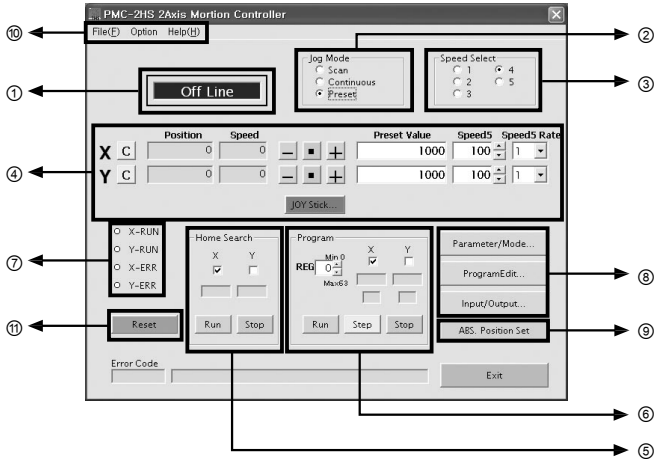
PMC-2HS 2Axis Mortion Controller

⑩ File(F) Option Help(H)

Jog Mode
Scan
Continuous
Preset
②

Speed Select
1 4
2 5
3
③

① Off Line

| | | Position | Speed | | | | Preset Value | Speed5 | Speed5 Rate |
|---|---|---|---|---|---|---|---|---|---|
| X | C | 0 | 0 | — | ■ | + | 1000 | 100 | 1 |
| Y | C | 0 | 0 | — | ■ | + | 1000 | 100 | 1 |

④

JOY Stick...

X-RUN
Y-RUN
X-ERR
Y-ERR
⑦

Home Search
X Y
Run Stop

Program
Min 0
REG 0
Max63
X Y
Run Step Stop

Parameter/Mode...
ProgramEdit...
Input/Output...
⑧

⑪ Reset

ABS. Position Set ⑨

Error Code

Exit

⑥

⑤